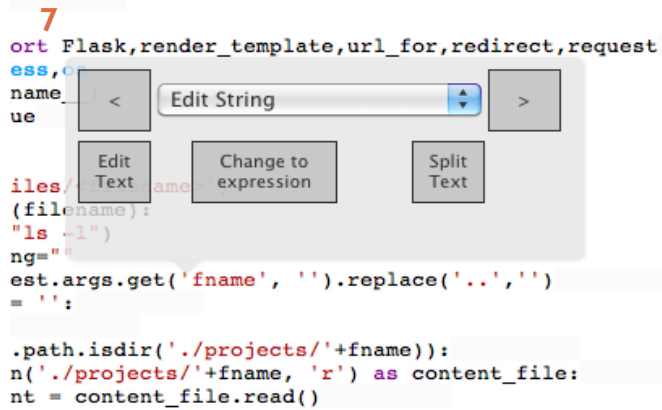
7

ort Flask,render_template,url_for,redirect,request
ess,o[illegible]
name_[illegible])
ue

< Edit String >

Edit Text
Change to expression
Split Text

iles/<f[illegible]ame>
(filename):
"ls -l")
ng=""
est.args.get('fname', '').replace('..','')
= '':

.path.isdir('./projects/'+fname)):
n('./projects/'+fname, 'r') as content_file:
nt = content_file.read()